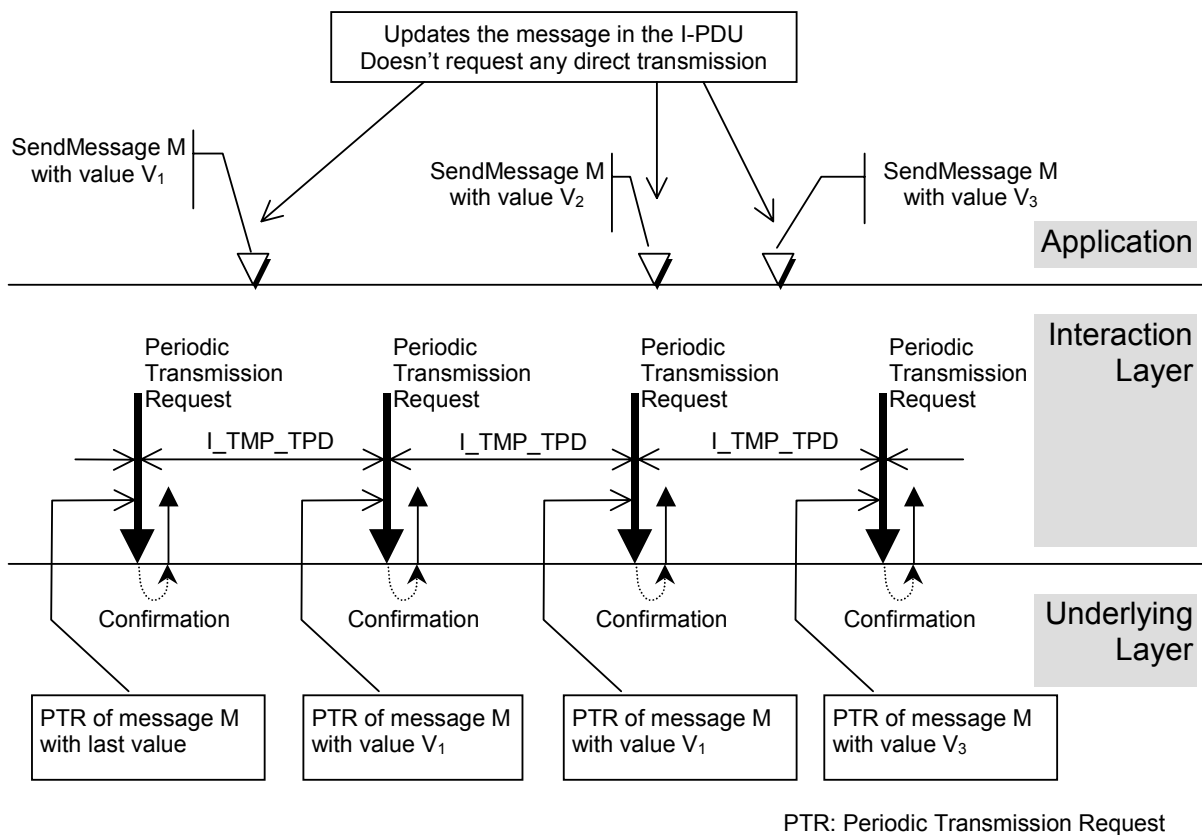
Updates the message in the I-PDU
Doesn't request any direct transmission

SendMessage M with value $V_1$

SendMessage M with value $V_2$

SendMessage M with value $V_3$

Application

Interaction Layer

Periodic Transmission Request

Periodic Transmission Request

Periodic Transmission Request

Periodic Transmission Request

I_TMP_TPD

I_TMP_TPD

I_TMP_TPD

Confirmation

Confirmation

Confirmation

Confirmation

Underlying Layer

PTR of message M with last value

PTR of message M with value $V_1$

PTR of message M with value $V_1$

PTR of message M with value $V_3$

PTR: Periodic Transmission Request